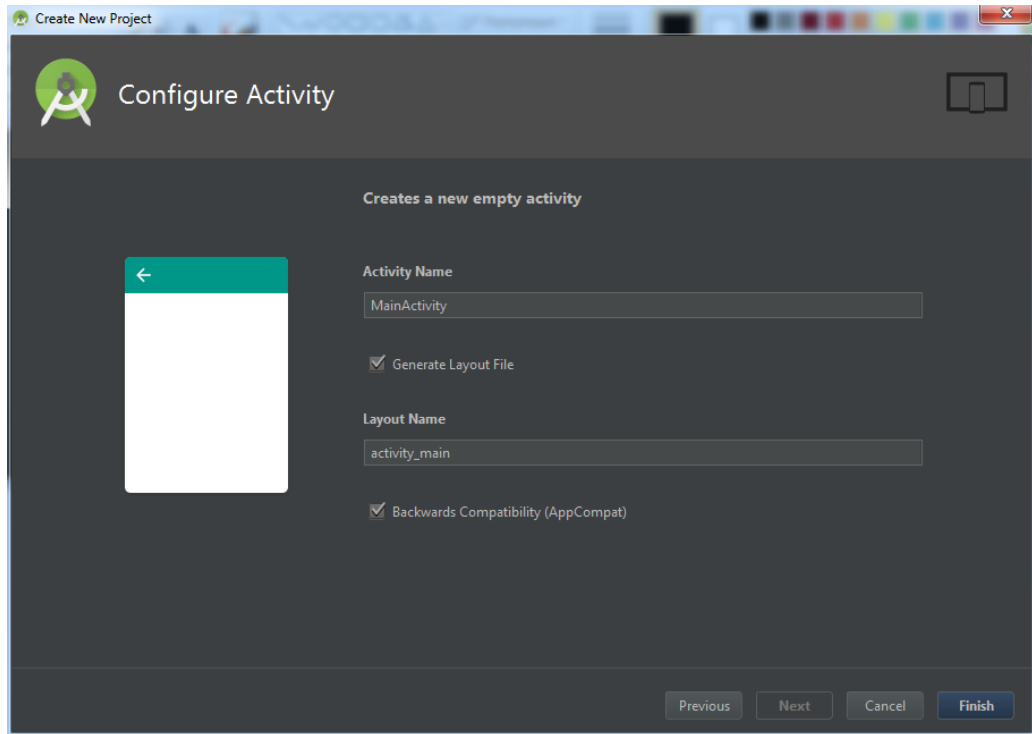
Create New Project

Configure Activity

Creates a new empty activity

Activity Name

MainActivity

Generate Layout File

Layout Name

activity_main

Backwards Compatibility (AppCompat)

Previous

Next

Cancel

Finish